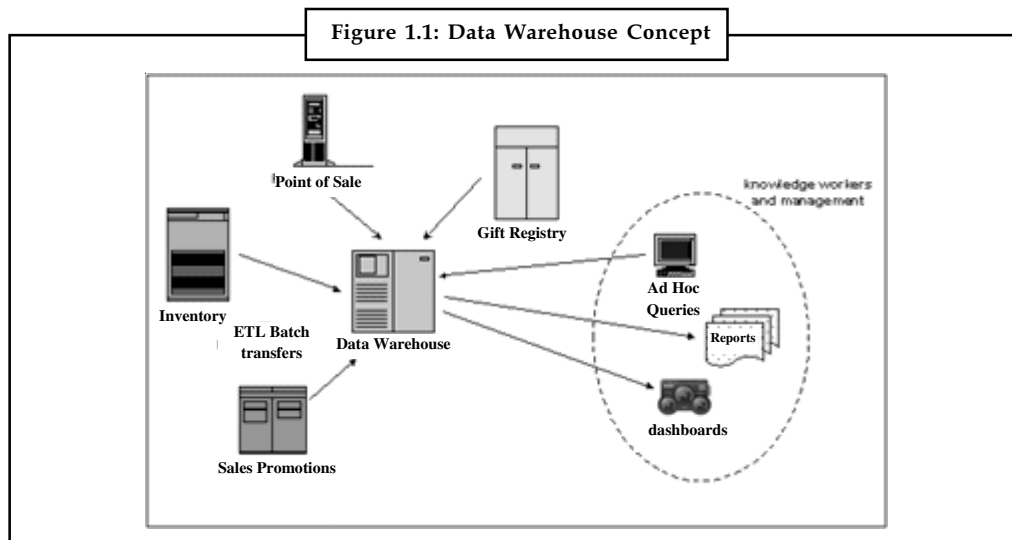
Figure 1.1: Data Warehouse Concept

Point of Sale

Gift Registry

knowledge workers and management

Inventory

ETL Batch transfers

Data Warehouse

Ad Hoc Queries

Reports

dashboards

Sales Promotions